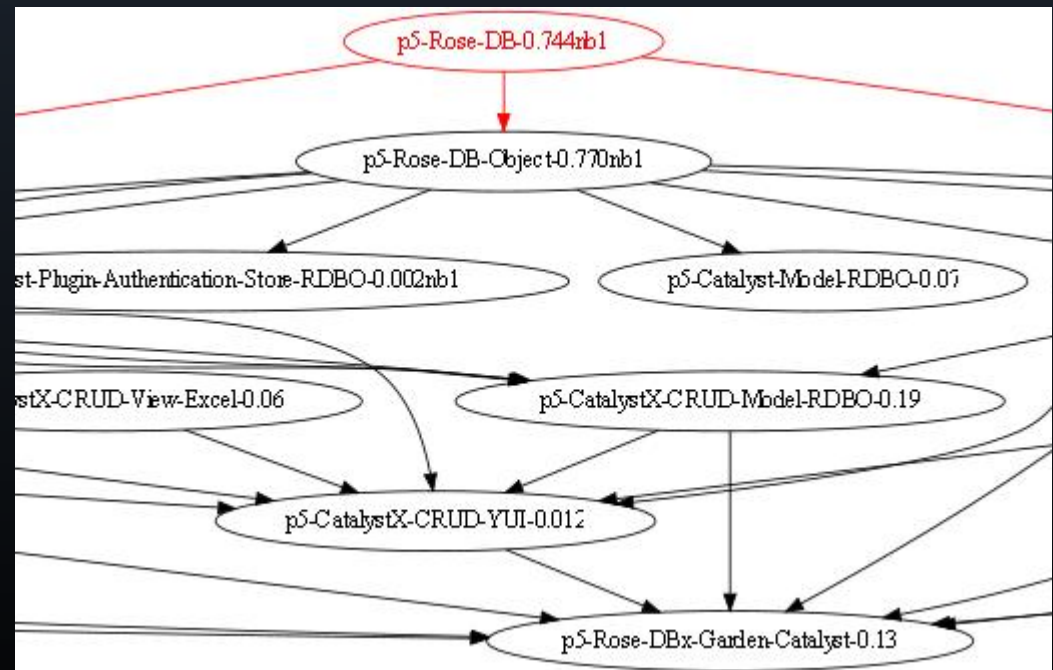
p5-Rose-DB-0.744nb1

p5-Rose-DB-Object-0.770nb1

st-Plugin-Authentication-Store-RDBO-0.002nb1

p5-Catalyst-Model-RDBO-0.07

stX-CRUD-View-Excel-0.06

p5-CatalystX-CRUD-Model-RDBO-0.19

p5-CatalystX-CRUD-YUI-0.012

p5-Rose-DBx-Garden-Catalyst-0.13